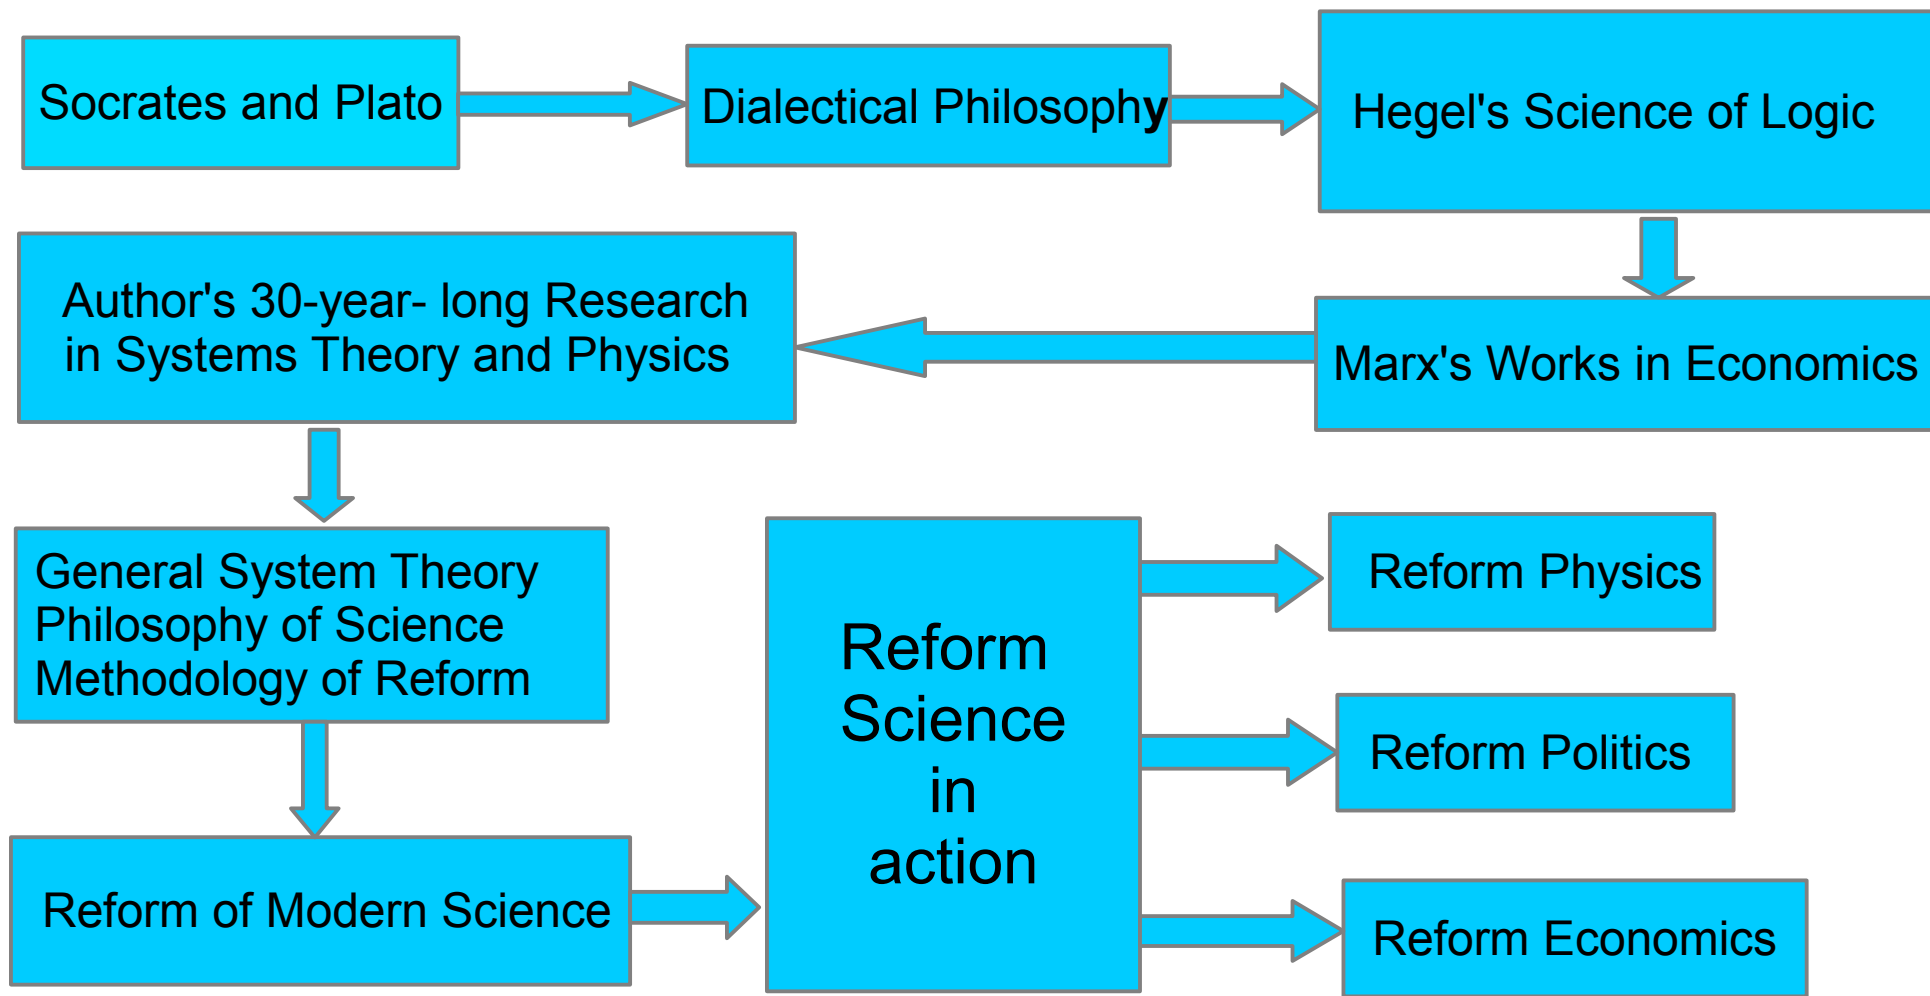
Socrates and Plato

Dialectical Philosophy

Hegel's Science of Logic

Marx's Works in Economics

Author's 30-year- long Research in Systems Theory and Physics

General System Theory
Philosophy of Science
Methodology of Reform

Reform of Modern Science

Reform Science in action

Reform Physics

Reform Politics

Reform Economics